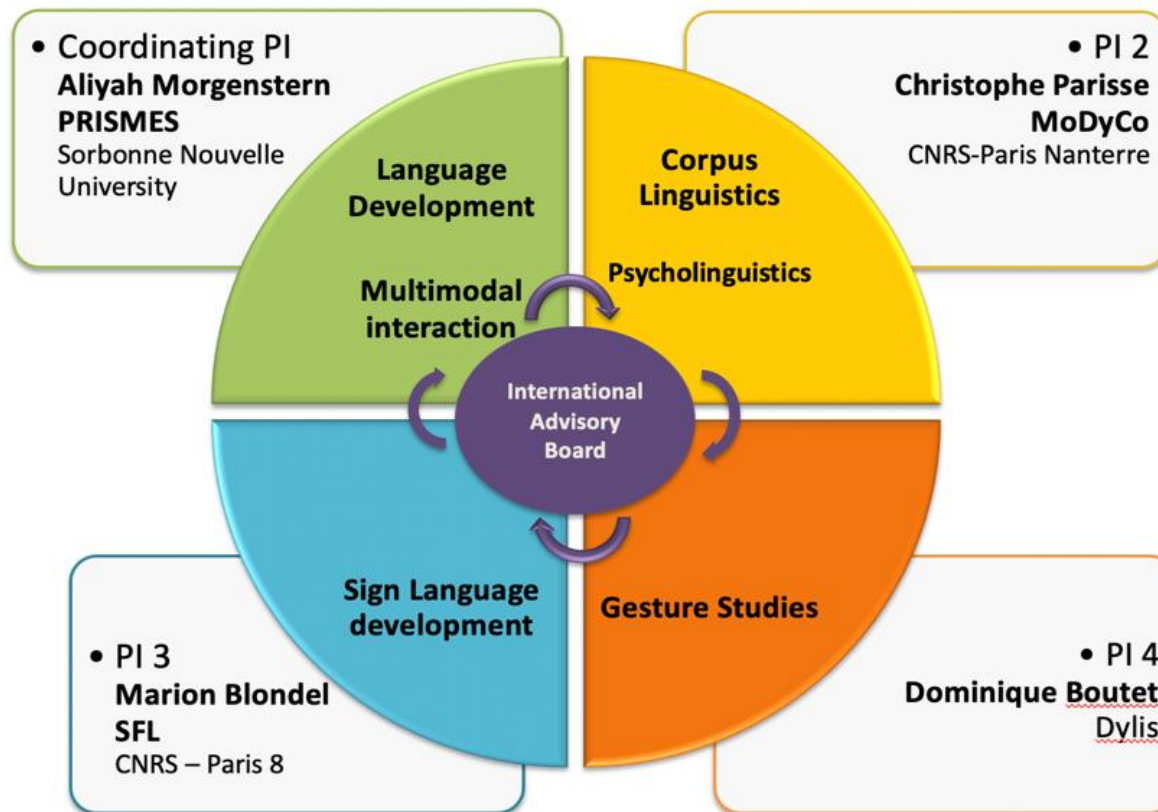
• Coordinating PI
Aliyah Morgenstern
PRISMES
Sorbonne Nouvelle University

• PI 2
Christophe Parisse
MoDyCo
CNRS-Paris Nanterre

Language Development

Multimodal interaction

Corpus Linguistics

Psycholinguistics

International Advisory Board

Sign Language development

Gesture Studies

• PI 3
Marion Blondel
SFL
CNRS – Paris 8

• PI 4
Dominique Boutet
Dylis